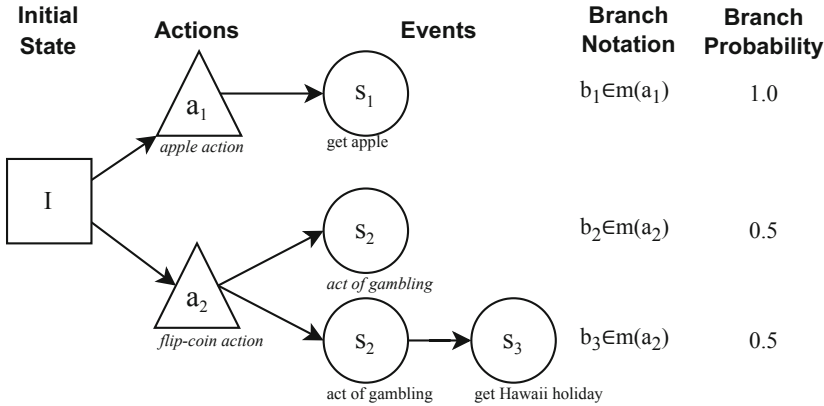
Initial State

Actions

Events

Branch Notation

Branch Probability

I

$a_1$
apple action

$s_1$
get apple

$b_1 \in m(a_1)$

1.0

$a_2$
flip-coin action

$s_2$
act of gambling

$b_2 \in m(a_2)$

0.5

$s_2$
act of gambling

$s_3$
get Hawaii holiday

$b_3 \in m(a_2)$

0.5